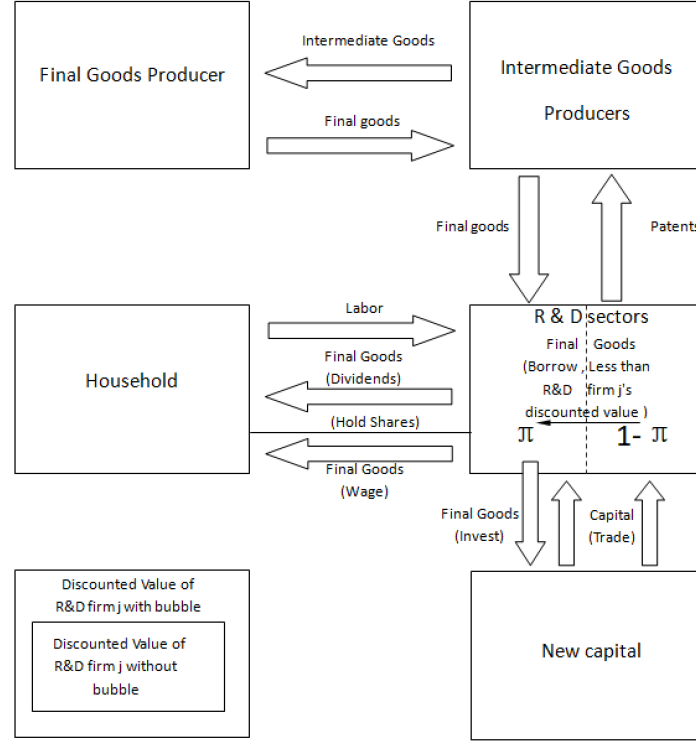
Final Goods Producer

Intermediate Goods

Final goods

Intermediate Goods Producers

Final goods

Patents

Household

Labor

Final Goods (Dividends)

(Hold Shares)

Final Goods (Wage)

R & D sectors

Final Goods (Borrow Less than R&D firm j's discounted value )

$\pi$

$1-\pi$

Final Goods (Invest)

Capital (Trade)

Discounted Value of R&D firm j with bubble

Discounted Value of R&D firm j without bubble

New capital